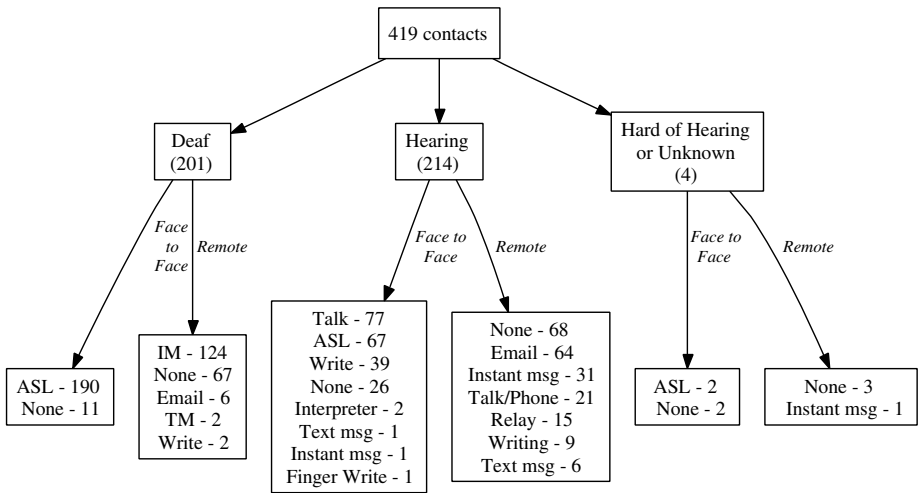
419 contacts

Deaf (201)

Face to Face

Remote

ASL - 190
None - 11

IM - 124
None - 67
Email - 6
TM - 2
Write - 2

Hearing (214)

Face to Face

Remote

Talk - 77
ASL - 67
Write - 39
None - 26
Interpreter - 2
Text msg - 1
Instant msg - 1
Finger Write - 1

None - 68
Email - 64
Instant msg - 31
Talk/Phone - 21
Relay - 15
Writing - 9
Text msg - 6

Hard of Hearing or Unknown (4)

Face to Face

Remote

ASL - 2
None - 2

None - 3
Instant msg - 1